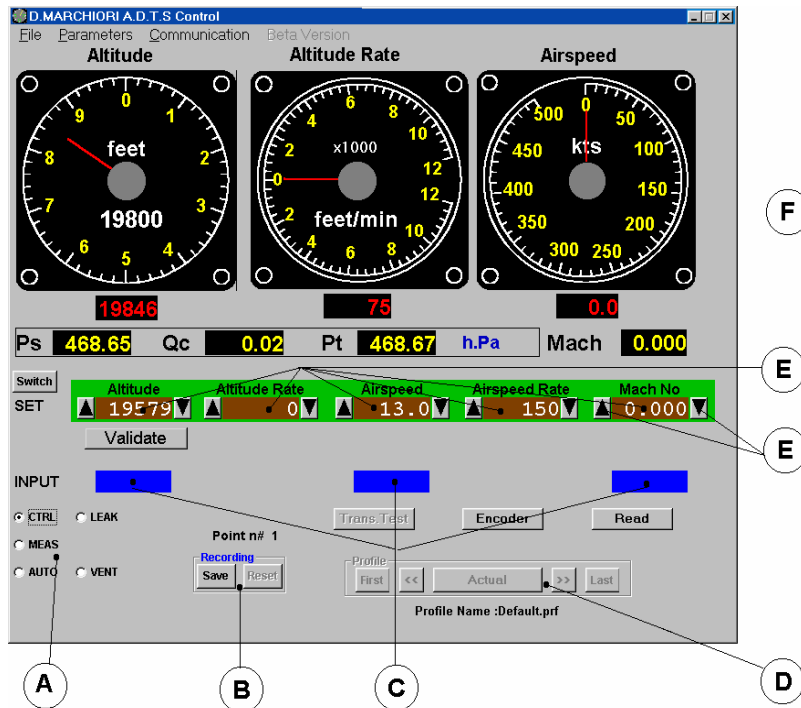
D.MARCHIORI A.D.T.S Control

File Parameters Communication Beta Version

Altitude

Altitude Rate

Airspeed

0 1 2 3 4 5 6 7 8 9

feet

19800

6 4 2 0 2 4 6 8 10 12 12 10 8

x1000

feet/min

0 50 100 150 200 250 300 350 400 450 500

kts

19846

75

0.0

Ps 468.65 Qc 0.02 Pt 468.67 h.Pa Mach 0.000

F

E

Switch

SET

Altitude 19579

Altitude Rate 0

Airspeed 13.0

Airspeed Rate 150

Mach No 0.000

E

Validate

INPUT

CTRL LEAK

MEAS

AUTO VENT

Point n# 1

Recording

Save Reset

Trans.Test

Encoder

Read

Profile

First << Actual >> Last

Profile Name :Default.prf

A

B

C

D